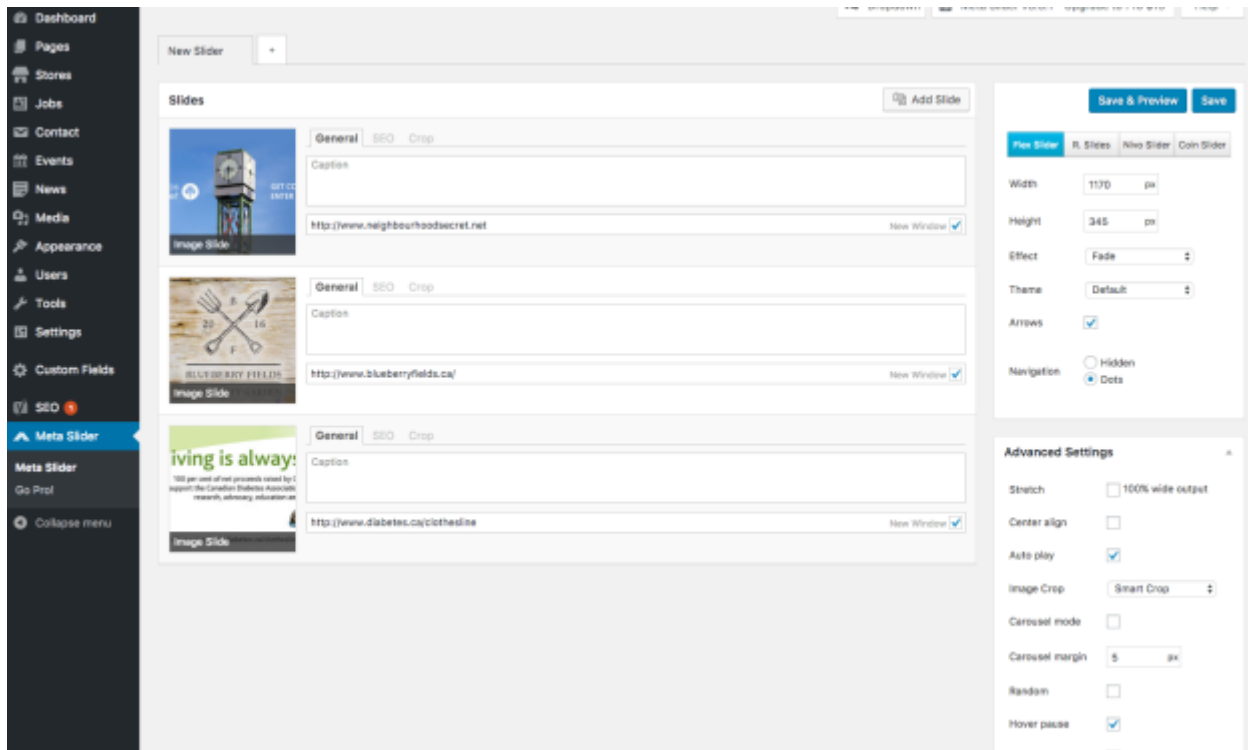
Dashboard
Pages
Stores
Jobs
Contact
Events
News
Media
Appearance
Users
Tools
Settings
Custom Fields
SEO 1
Meta Slider
Meta Slider
Go Pro!
Collapse menu

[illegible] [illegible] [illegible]

New Slider +

Slides
Add Slide

General SEO Crop
Caption
Image Slide
http://www.neighbourhoodsecret.net
New Window

General SEO Crop
Caption
BLUEBERRY FIELDS
Image Slide
http://www.blueberryfields.ca/
New Window

General SEO Crop
iving is always
Caption
Image Slide
http://www.diabetes.ca/clothesline
New Window

Save & Preview
Save

Flex Slider
R. Slides
Nivo Slider
Coin Slider

Width 1170 px
Height 345 px
Effect Fade
Theme Default
Arrows
Navigation Hidden Dots

Advanced Settings
Stretch 100% wide output
Center align
Auto play
Image Crop Smart Crop
Carousel mode
Carousel margin 5 px
Random
Hover pause